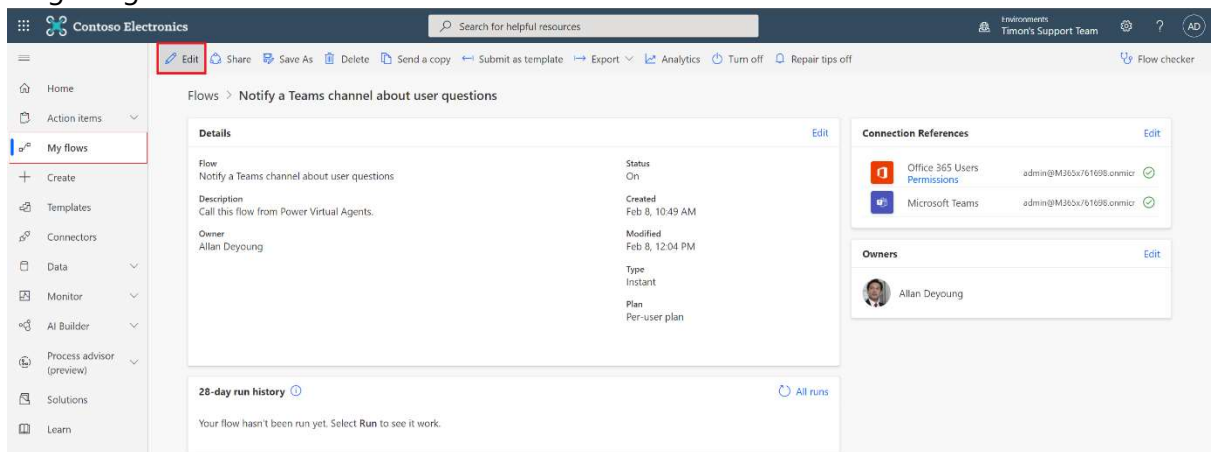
Contoso Electronics

Search for helpful resources

Environments
Timon's Support Team

AD

Edit Share Save As Delete Send a copy Submit as template Export Analytics Turn off Repair tips off

Flow checker

Home
Action items
My flows
Create
Templates
Connectors
Data
Monitor
AI Builder
Process advisor (preview)
Solutions
Learn

Flows > Notify a Teams channel about user questions

Details

Edit

Flow
Notify a Teams channel about user questions

Description
Call this flow from Power Virtual Agents.

Owner
Allan Deyoung

Status
On

Created
Feb 8, 10:49 AM

Modified
Feb 8, 12:04 PM

Type
Instant

Plan
Per-user plan

Connection References

Edit

Office 365 Users
Permissions
admin@M365x761698.onmicr

Microsoft Teams
admin@M365x761698.onmicr

Owners

Edit

Allan Deyoung

28-day run history

All runs

Your flow hasn't been run yet. Select **Run** to see it work.